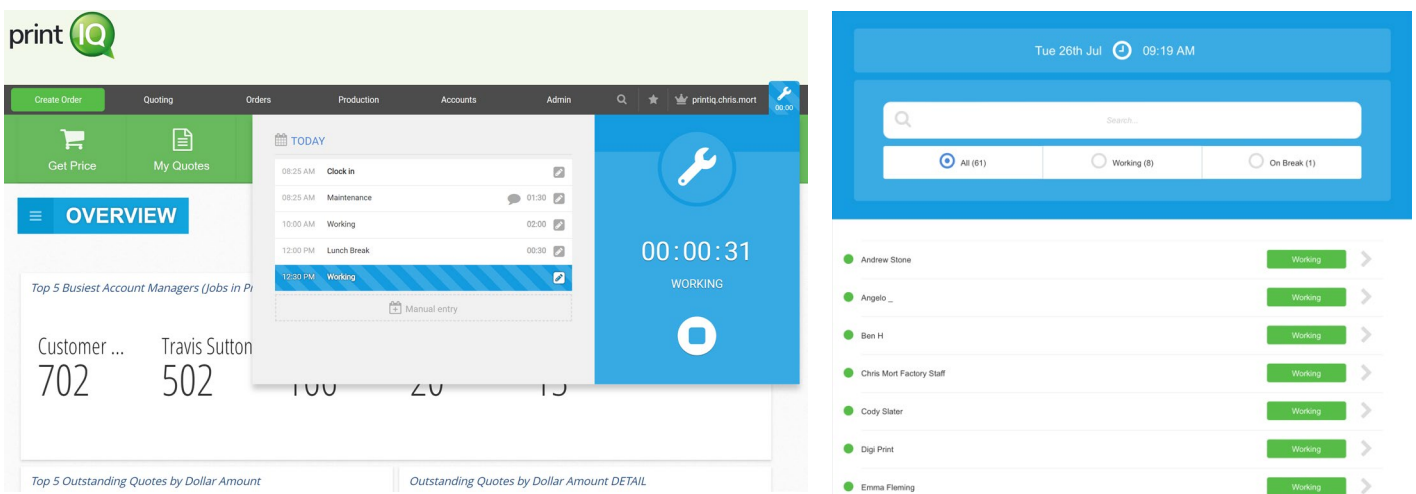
print IQ

Create Order Quoting Orders Production Accounts Admin printiq.chris.mort 00:00

Get Price My Quotes

OVERVIEW

Top 5 Busiest Account Managers (Jobs in Pr

Customer ... 702 Travis Sutton 502 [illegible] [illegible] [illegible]

TODAY

| | | | |
|---|---|---|---|
| 08:25 AM | Clock in | | |
| 08:25 AM | Maintenance | 01:30 | |
| 10:00 AM | Working | 02:00 | |
| 12:00 PM | Lunch Break | 00:30 | |
| 12:30 PM | Working | | |

Manual entry

00:00:31

WORKING

Top 5 Outstanding Quotes by Dollar Amount

Outstanding Quotes by Dollar Amount DETAIL

Tue 26th Jul 09:19 AM

Search...

All (61) Working (8) On Break (1)

Andrew Stone Working
Angelo _ Working
Ben H Working
Chris Mort Factory Staff Working
Cody Slater Working
Digi Print Working
Emma Fleming Working